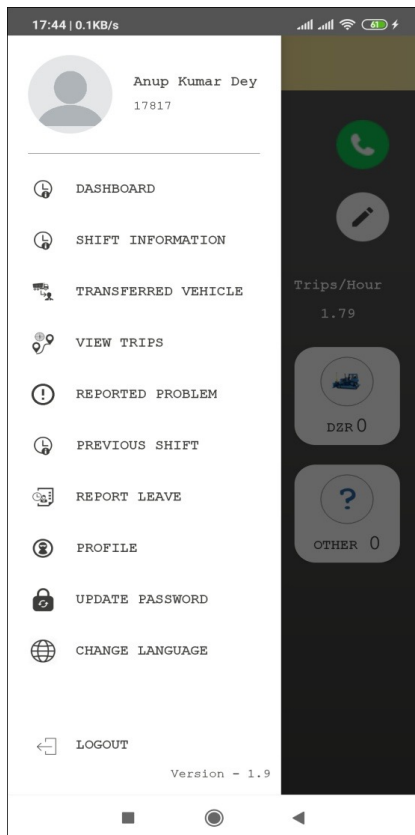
17:44 | 0.1KB/s

61

Anup Kumar Dey
17817

DASHBOARD

SHIFT INFORMATION

TRANSFERRED VEHICLE

VIEW TRIPS

REPORTED PROBLEM

PREVIOUS SHIFT

REPORT LEAVE

PROFILE

UPDATE PASSWORD

CHANGE LANGUAGE

LOGOUT

Version - 1.9

Trips/Hour
1.79

DZR 0

?

OTHER 0